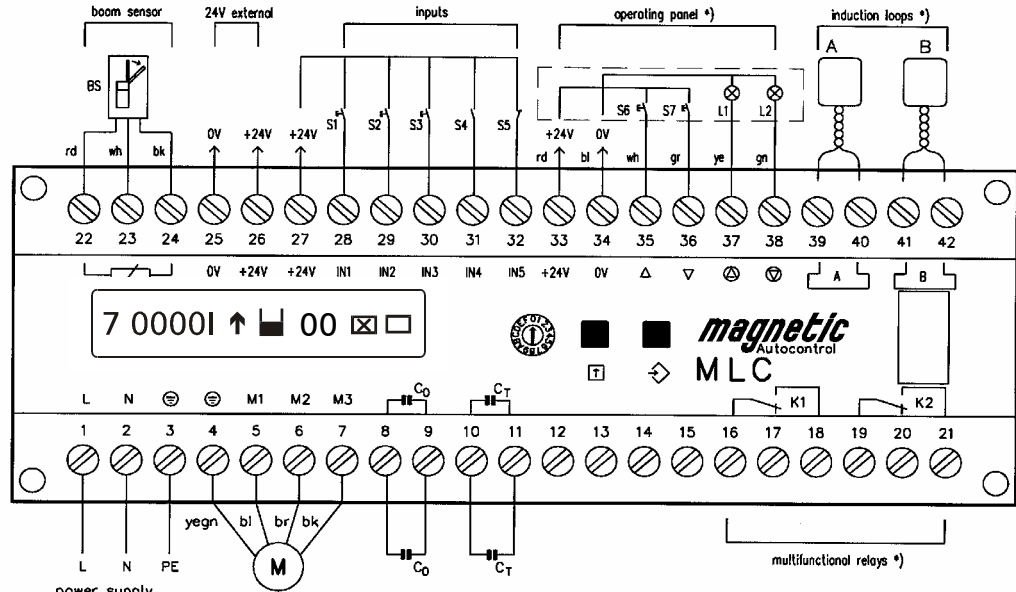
boom sensor
24V external
inputs
operating panel *)
induction loops *)

BS
A
B

S1 S2 S3 S4 S5
S6 S7 L1 L2

rd wh bk
0V +24V +24V
+24V 0V
rd bl wh gr ye gn

22 23 24 25 26 27 28 29 30 31 32 33 34 35 36 37 38 39 40 41 42

0V +24V +24V IN1 IN2 IN3 IN4 IN5 +24V 0V
A B

7 0000I 00

magnetic
Autocontrol
MLC

L N M1 M2 M3
$C_0$ $C_T$
K1 K2

1 2 3 4 5 6 7 8 9 10 11 12 13 14 15 16 17 18 19 20 21

yegn bl br bk
M
L N PE
$C_0$ $C_T$

multifunctional relays *)

power supply